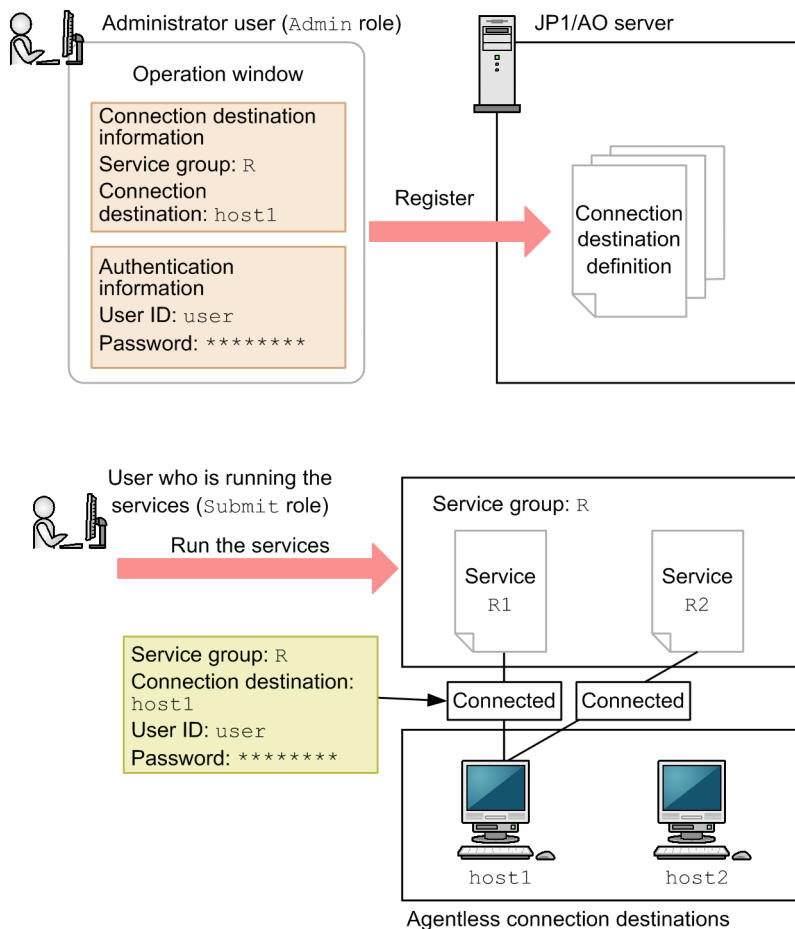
Administrator user (Admin role)

Operation window

Connection destination information
Service group: R
Connection destination: host1

Authentication information
User ID: user
Password: ********

Register

JP1/AO server

Connection destination definition

User who is running the services (Submit role)

Run the services

Service group: R

Service R1

Service R2

Service group: R
Connection destination: host1
User ID: user
Password: ********

Connected

Connected

host1

host2

Agentless connection destinations